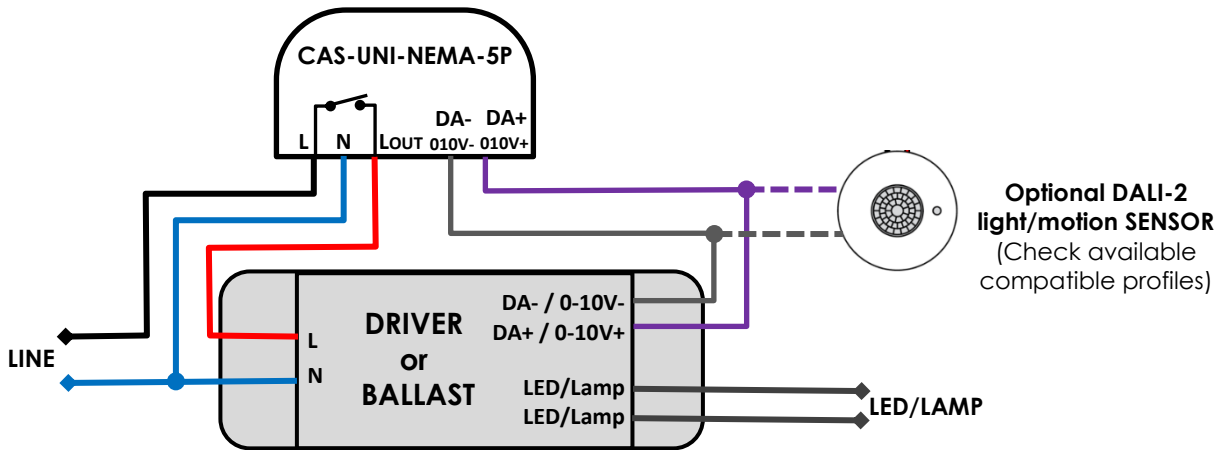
CAS-UNI-NEMA-5P

L N LOUT DA- 010V- DA+ 010V+

Optional DALI-2 light/motion SENSOR (Check available compatible profiles)

DRIVER or BALLAST

L N

DA- / 0-10V-
DA+ / 0-10V+

LED/Lamp
LED/Lamp

LINE

LED/LAMP